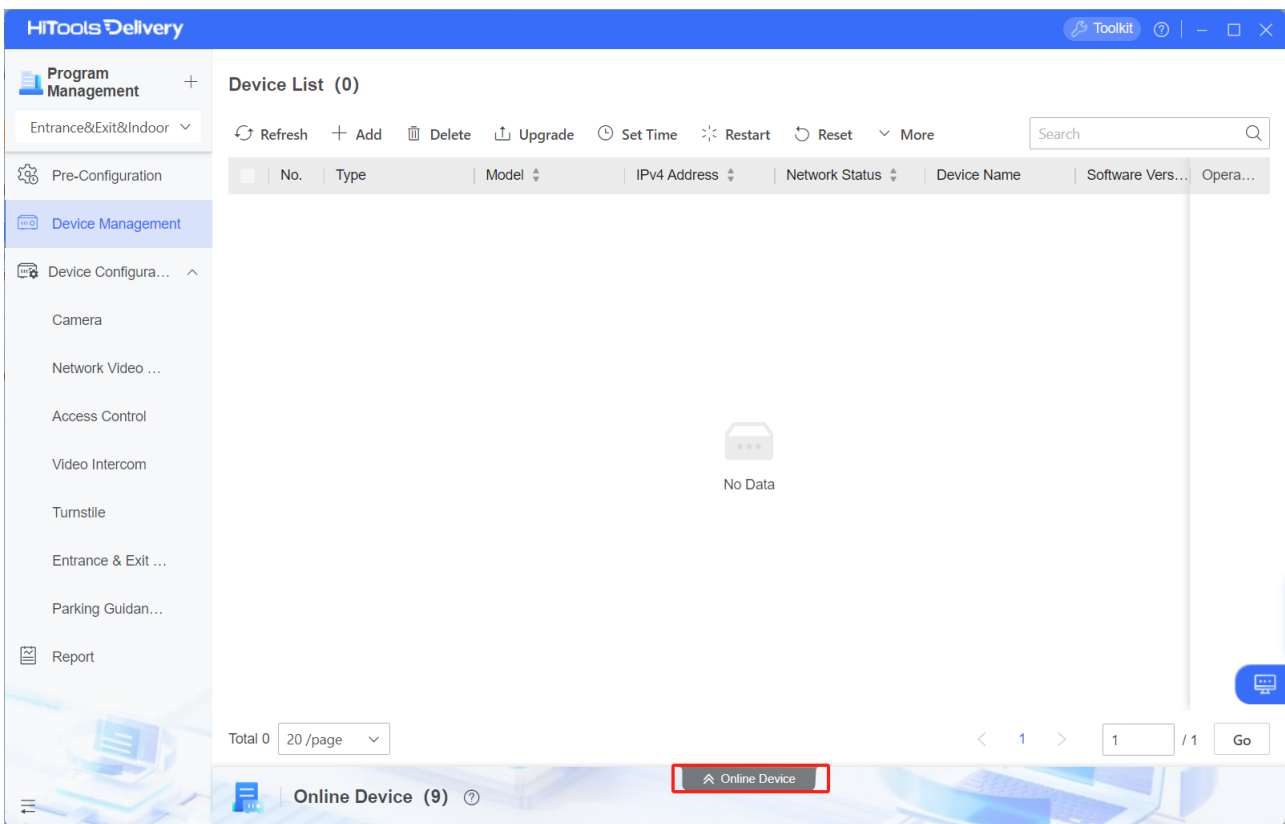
HiTools Delivery

Toolkit

Program Management

Entrance&Exit&Indoor

Pre-Configuration

Device Management

Device Configura...

Camera

Network Video ...

Access Control

Video Intercom

Turnstile

Entrance & Exit ...

Parking Guidan...

Report

Device List (0)

Refresh Add Delete Upgrade Set Time Restart Reset More

Search

| No. | Type | Model | IPv4 Address | Network Status | Device Name | Software Vers... | Opera... |
|---|---|---|---|---|---|---|---|

No Data

Total 0 20 /page

1

1 / 1 Go

Online Device

Online Device (9)